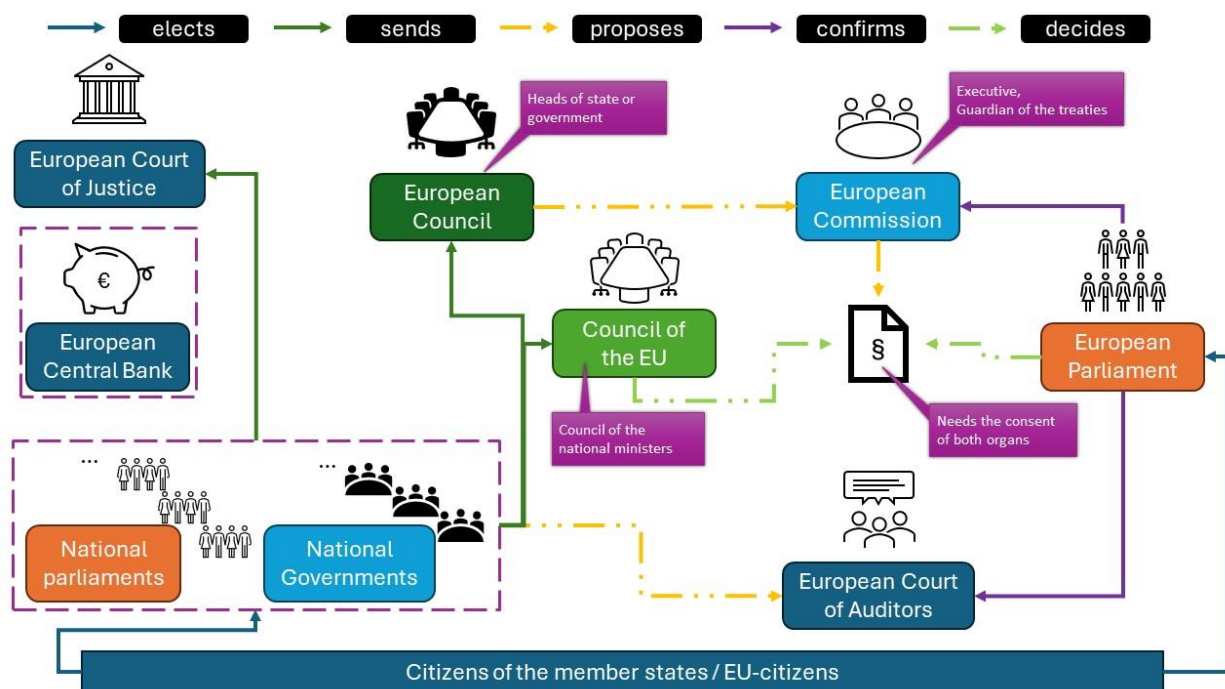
elects
sends
proposes
confirms
decides

European Court of Justice

€

European Central Bank

Heads of state or government

European Council

Executive, Guardian of the treaties

European Commission

Council of the EU

§

European Parliament

Council of the national ministers

Needs the consent of both organs

...

...

National parliaments

National Governments

European Court of Auditors

Citizens of the member states / EU-citizens